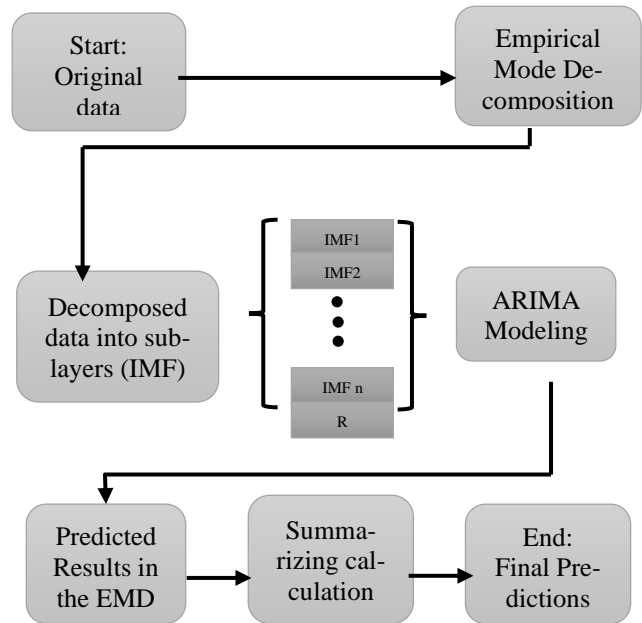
Start: Original data

Empirical Mode Decomposition

Decomposed data into sublayers (IMF)

IMF1
IMF2
IMF n
R

ARIMA Modeling

Predicted Results in the EMD

Summarizing calculation

End: Final Predictions